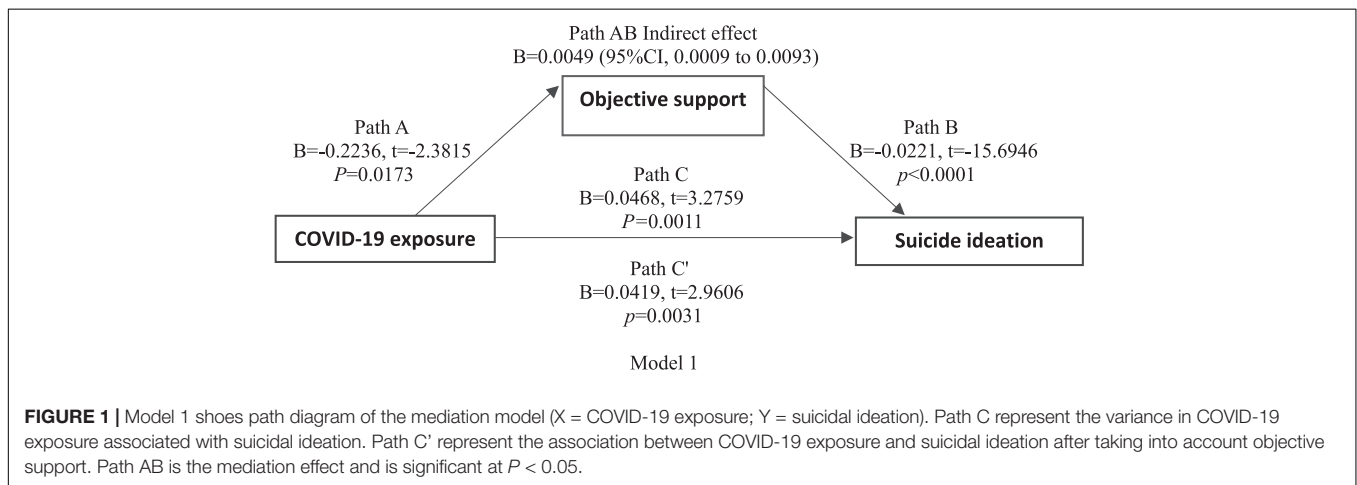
Path AB Indirect effect
B=0.0049 (95%CI, 0.0009 to 0.0093)

Objective support

Path A
B=-0.2236, t=-2.3815
$P$=0.0173

Path B
B=-0.0221, t=-15.6946
$p$<0.0001

Path C
B=0.0468, t=3.2759
$P$=0.0011

COVID-19 exposure

Suicide ideation

Path C'
B=0.0419, t=2.9606
$p$=0.0031

Model 1

**FIGURE 1 |** Model 1 shoes path diagram of the mediation model (X = COVID-19 exposure; Y = suicidal ideation). Path C represent the variance in COVID-19 exposure associated with suicidal ideation. Path C' represent the association between COVID-19 exposure and suicidal ideation after taking into account objective support. Path AB is the mediation effect and is significant at $P$ < 0.05.